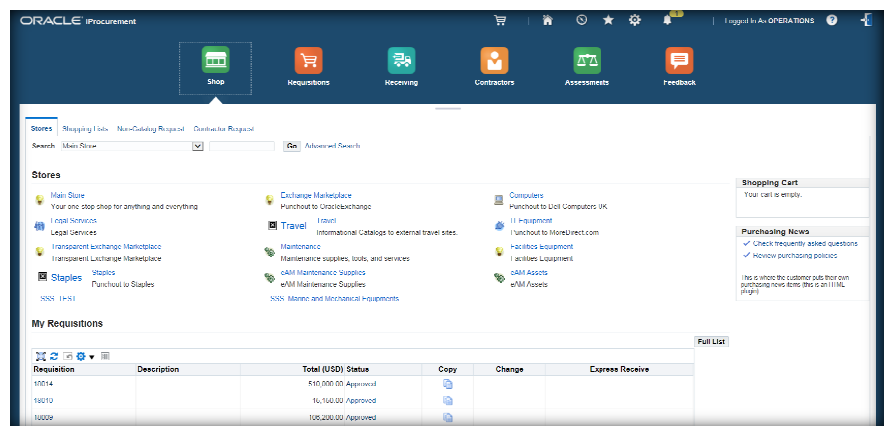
ORACLE iProcurement

Logged In As OPERATIONS

Shop Requisitions Receiving Contractors Assessments Feedback

Stores Shopping Lists Non-Catalog Request Contractor Request

Search Main Store Go Advanced Search

Stores

Main Store
Your one stop shop for anything and everything

Exchange Marketplace
Punchout to OracleExchange

Computers
Punchout to Dell Computers UK

Legal Services
Legal Services

Travel Travel
Informational Catalogs to external travel sites.

IT Equipment
Punchout to MoreDirect.com

Transparent Exchange Marketplace
Transparent Exchange Marketplace

Maintenance
Maintenance supplies, tools, and services

Facilities Equipment
Facilities Equipment

Staples Staples
Punchout to Staples

eAM Maintenance Supplies
eAM Maintenance Supplies

eAM Assets
eAM Assets

SSS_TEST

SSS_Marine and Mechanical Equipments

Shopping Cart
Your cart is empty.

Purchasing News
Check frequently asked questions
Review purchasing policies

This is where the customer puts their own purchasing news items (this is an HTML plugin)

My Requisitions

Full List

| Requisition | Description | Total (USD) | Status | Copy | Change | Express Receive |
|---|---|---|---|---|---|---|
| 10014 | | 510,000.00 | Approved | | | |
| 10010 | | 10,100.00 | Approved | | | |
| 10009 | | 106,200.00 | Approved | | | |